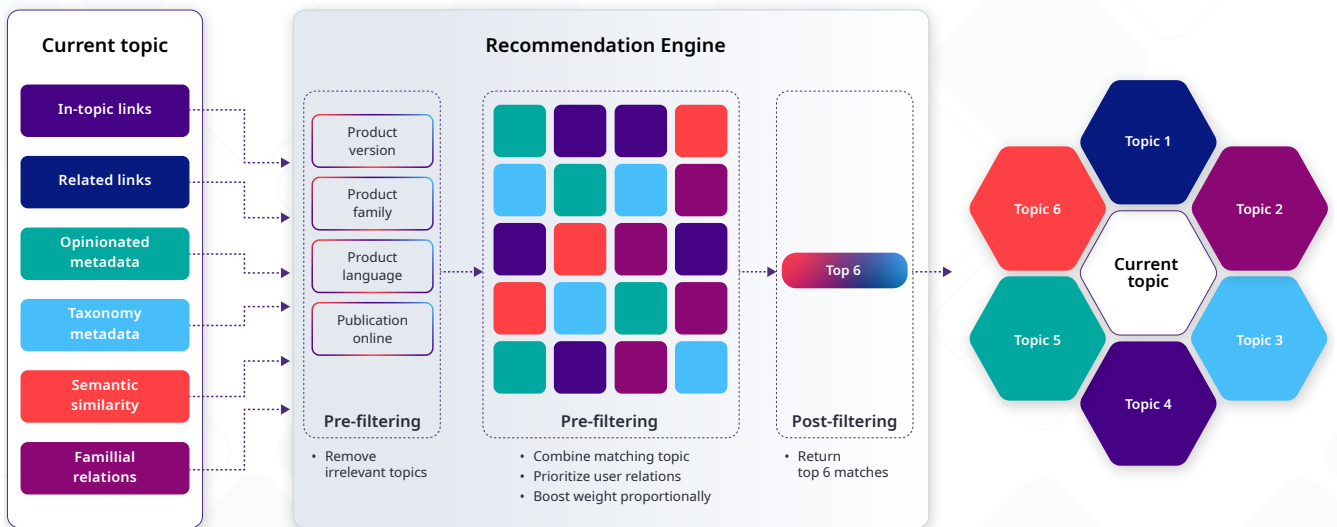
Current topic

In-topic links

Related links

Opinionated metadata

Taxonomy metadata

Semantic similarity

Famillial relations

Recommendation Engine

Product version

Product family

Product language

Publication online

Pre-filtering

• Remove irrelevant topics

Pre-filtering

• Combine matching topic
• Prioritize user relations
• Boost weight proportionally

Top 6

Post-filtering

• Return top 6 matches

Topic 1

Topic 6

Topic 2

Current topic

Topic 5

Topic 3

Topic 4